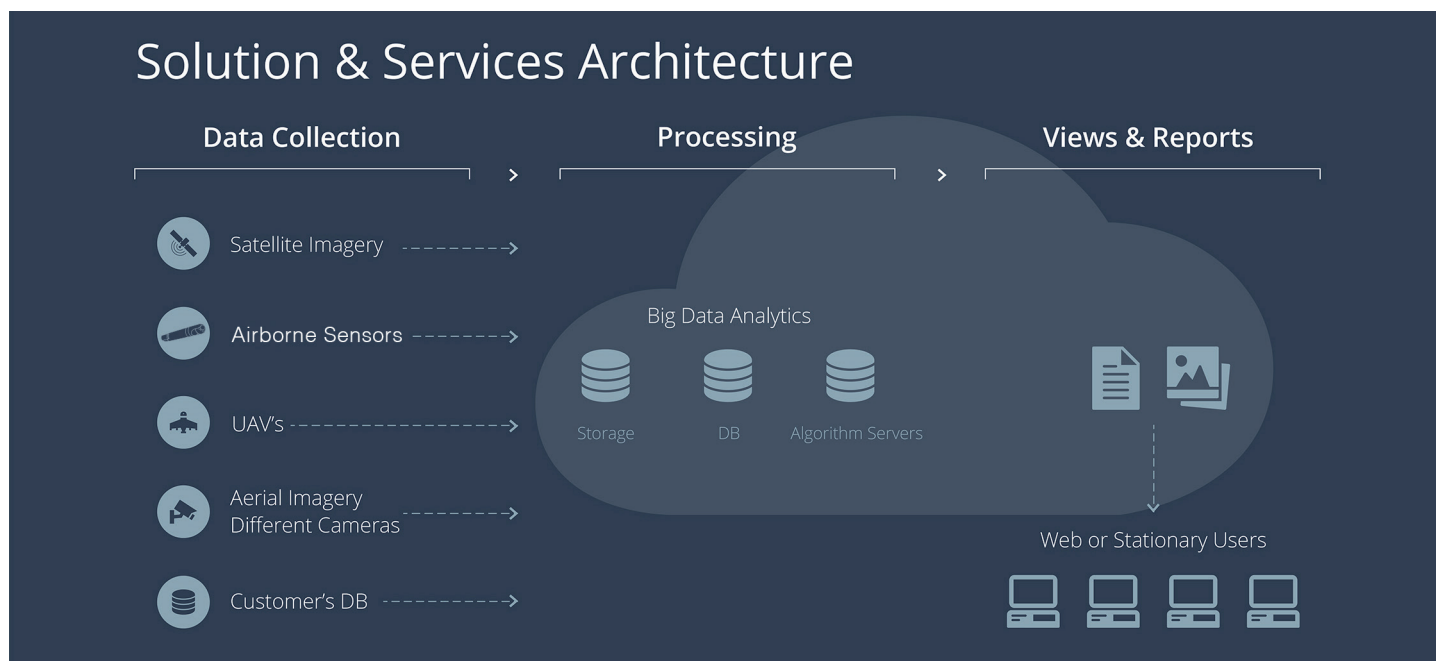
Solution & Services Architecture

Data Collection

Processing

Views & Reports

Satellite Imagery

Airborne Sensors

UAV's

Aerial Imagery
Different Cameras

Customer's DB

Big Data Analytics

Storage

DB

Algorithm Servers

Web or Stationary Users